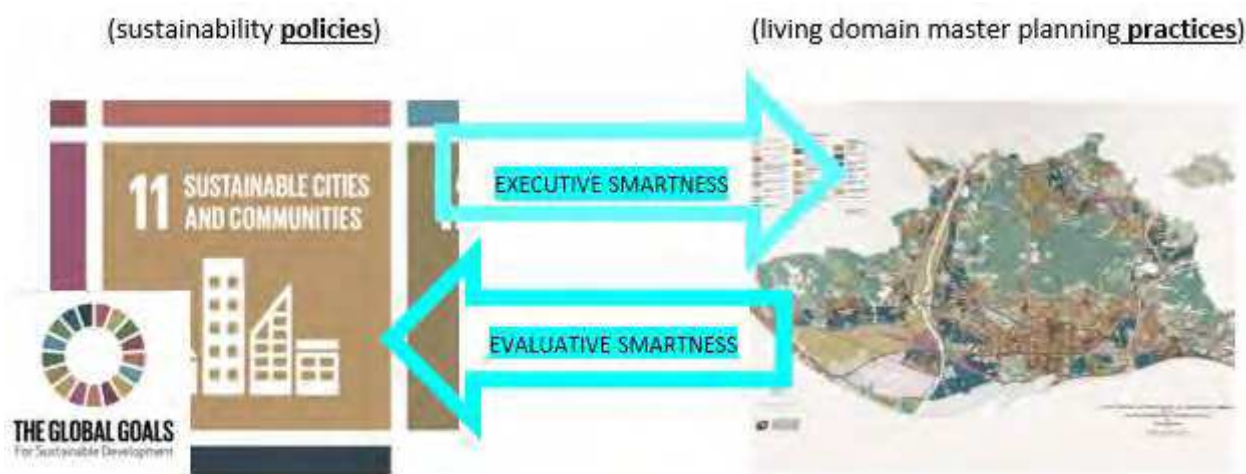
(sustainability **policies**)

(living domain master planning **practices**)

11 SUSTAINABLE CITIES AND COMMUNITIES

EXECUTIVE SMARTNESS

EVALUATIVE SMARTNESS

THE GLOBAL GOALS
For Sustainable Development